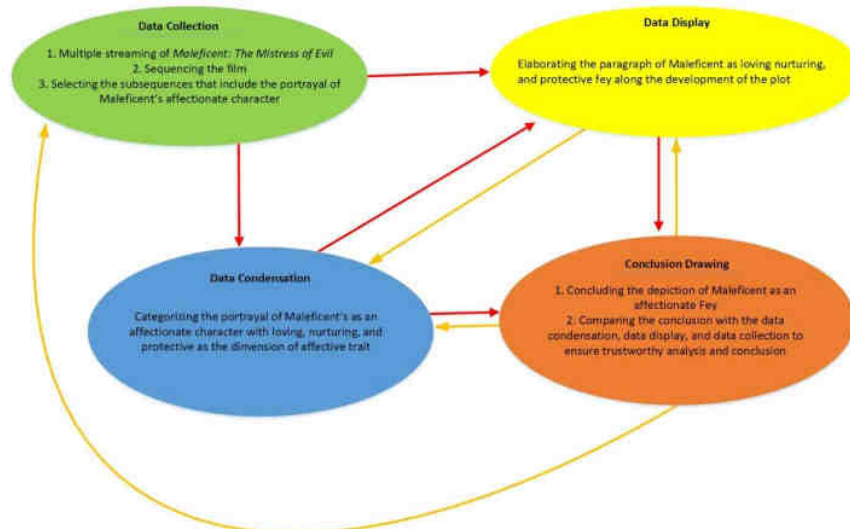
Data Collection

1. Multiple streaming of *Maleficent: The Mistress of Evil*
2. Sequencing the film
3. Selecting the subsequences that include the portrayal of Maleficent's affectionate character

Data Display

Elaborating the paragraph of Maleficent as loving nurturing, and protective fey along the development of the plot

Data Condensation

Categorizing the portrayal of Maleficent's as an affectionate character with loving, nurturing, and protective as the dimension of affective trait

Conclusion Drawing

1. Concluding the depiction of Maleficent as an affectionate Fey
2. Comparing the conclusion with the data condensation, data display, and data collection to ensure trustworthy analysis and conclusion